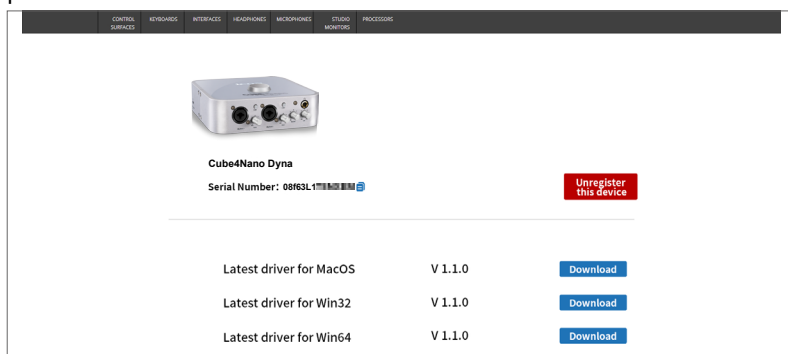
CONTROL SURFACES KEYBOARDS INTERFACES HEADPHONES MICROPHONES STUDIO MONITORS PROCESSORS

Cube4Nano Dyna

Serial Number: 08f63L1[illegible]

Unregister this device

| Latest driver for MacOS | V 1.1.0 | Download |
|---|---|---|
| Latest driver for Win32 | V 1.1.0 | Download |
| Latest driver for Win64 | V 1.1.0 | Download |